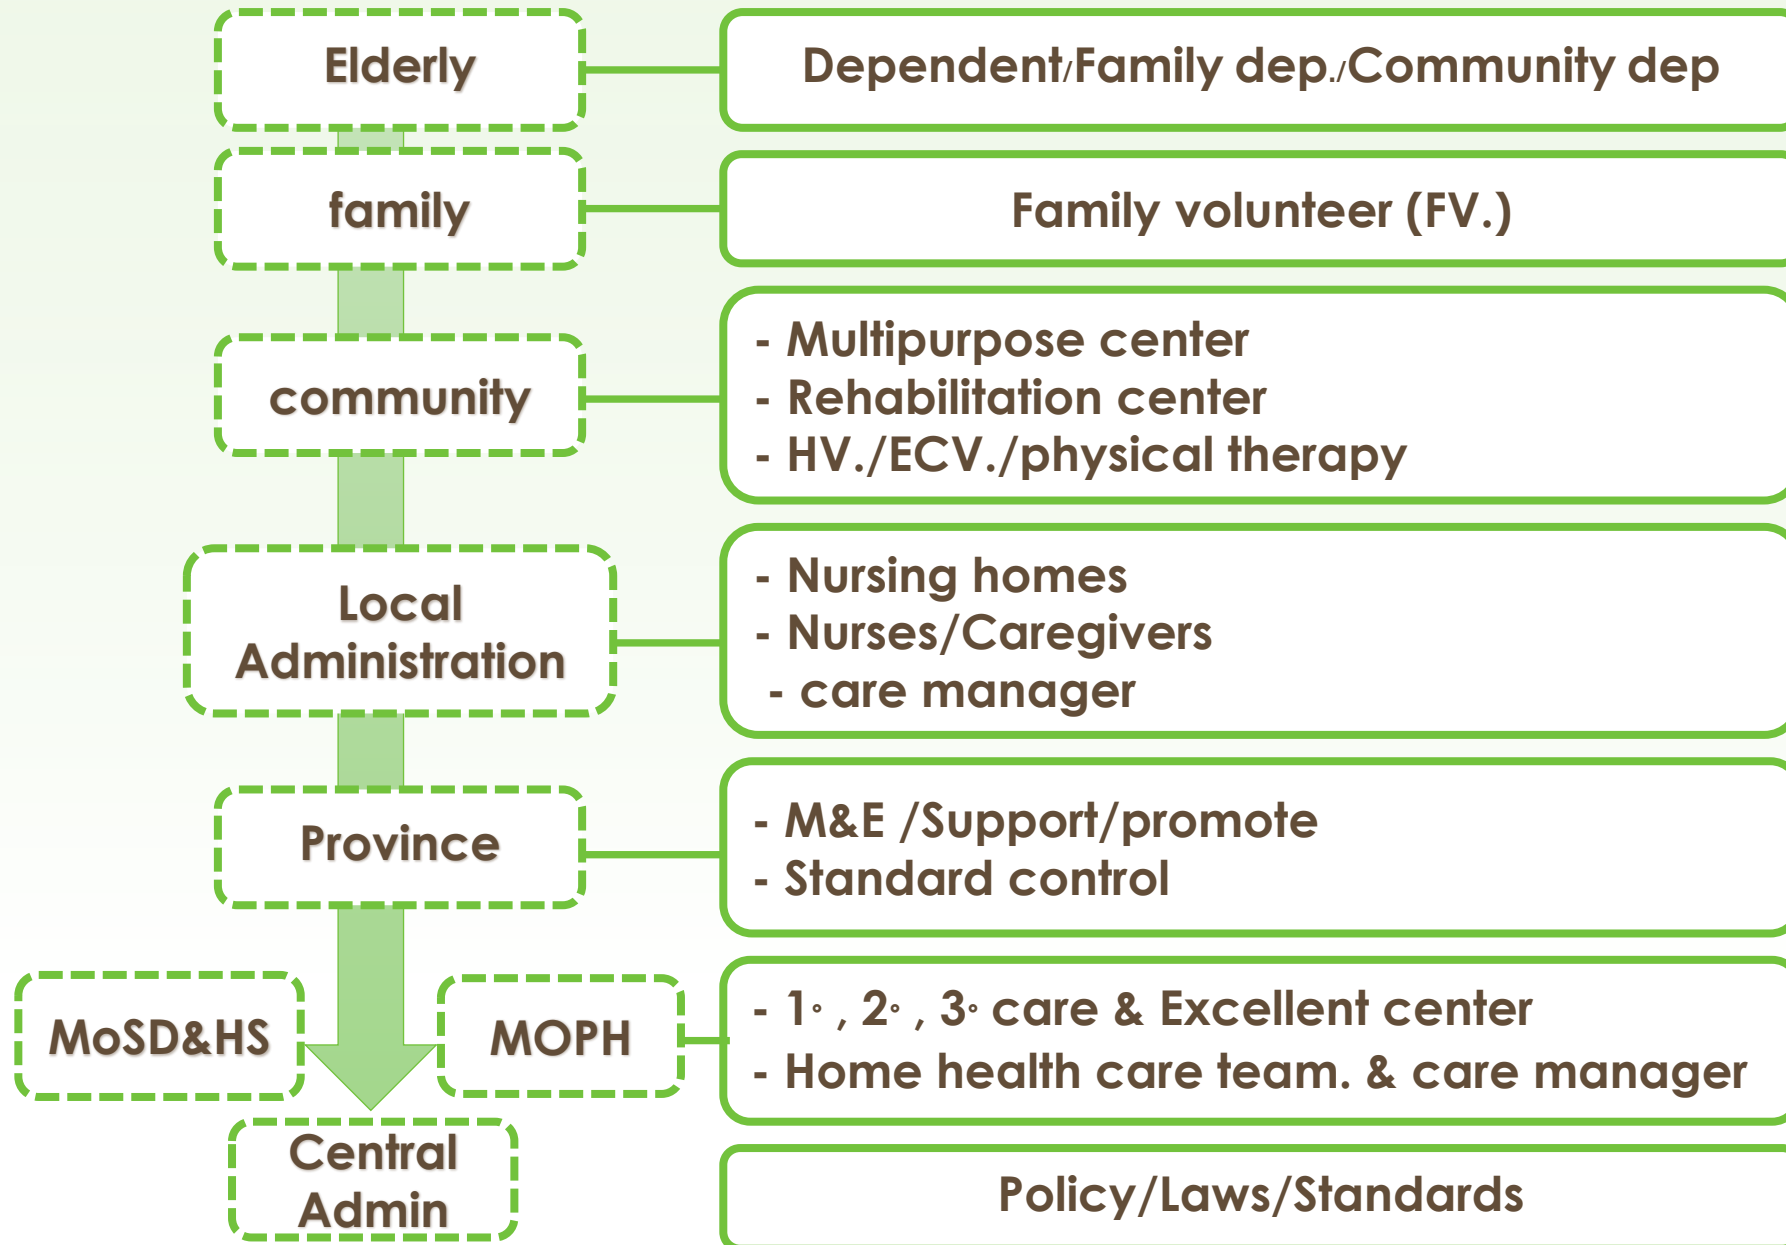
Elderly

Dependent/Family dep./Community dep

family

Family volunteer (FV.)

community

- Multipurpose center
- Rehabilitation center
- HV./ECV./physical therapy

Local Administration

- Nursing homes
- Nurses/Caregivers
- care manager

Province

- M&E /Support/promote
- Standard control

MoSD&HS

MOPH

- 1◦ , 2◦ , 3◦ care & Excellent center
- Home health care team. & care manager

Central Admin

Policy/Laws/Standards